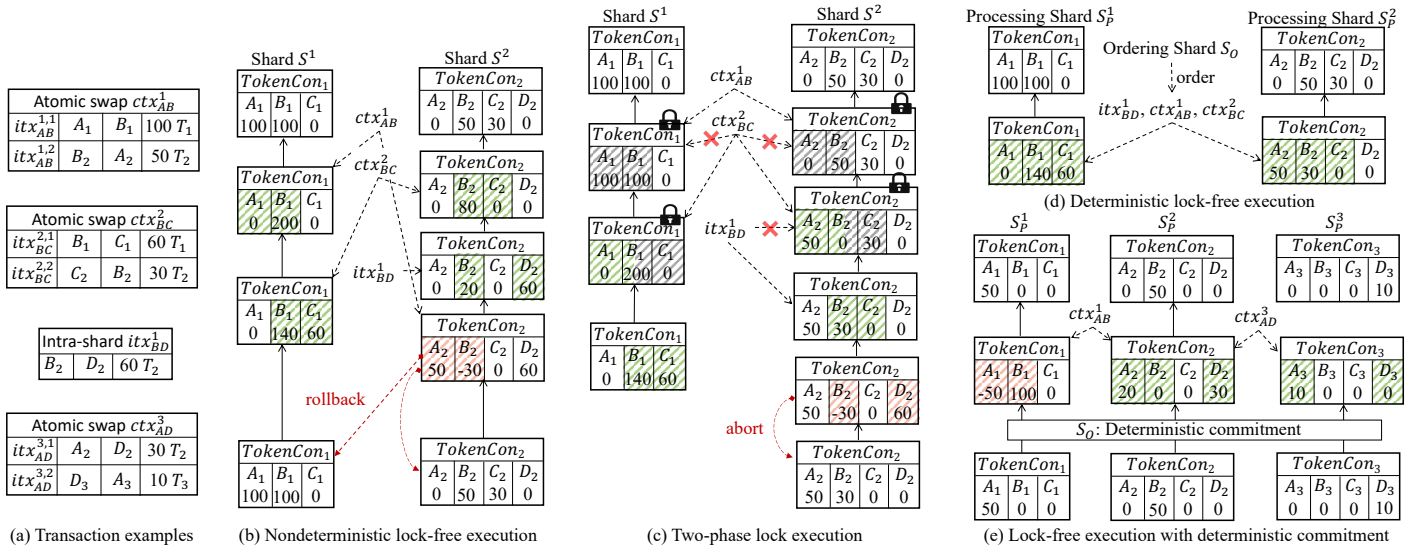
Atomic swap $ctx_{AB}^1$

| $itx_{AB}^{1,1}$ | $A_1$ | $B_1$ | 100 $T_1$ |
|---|---|---|---|
| $itx_{AB}^{1,2}$ | $B_2$ | $A_2$ | 50 $T_2$ |

Atomic swap $ctx_{BC}^2$

| $itx_{BC}^{2,1}$ | $B_1$ | $C_1$ | 60 $T_1$ |
|---|---|---|---|
| $itx_{BC}^{2,2}$ | $C_2$ | $B_2$ | 30 $T_2$ |

Intra-shard $itx_{BD}^1$

| $B_2$ | $D_2$ | 60 $T_2$ |
|---|---|---|

Atomic swap $ctx_{AD}^3$

| $itx_{AD}^{3,1}$ | $A_2$ | $D_2$ | 30 $T_2$ |
|---|---|---|---|
| $itx_{AD}^{3,2}$ | $D_3$ | $A_3$ | 10 $T_3$ |

(a) Transaction examples

Shard $S^1$
$TokenCon_1$ $A_1$ $B_1$ $C_1$ 100 100 0
$TokenCon_1$ $A_1$ $B_1$ $C_1$ 0 200 0
$TokenCon_1$ $A_1$ $B_1$ $C_1$ 0 140 60
$TokenCon_1$ $A_1$ $B_1$ $C_1$ 100 100 0

Shard $S^2$
$TokenCon_2$ $A_2$ $B_2$ $C_2$ $D_2$ 0 50 30 0
$TokenCon_2$ $A_2$ $B_2$ $C_2$ $D_2$ 0 80 0 0
$TokenCon_2$ $A_2$ $B_2$ $C_2$ $D_2$ 0 20 0 60
$TokenCon_2$ $A_2$ $B_2$ $C_2$ $D_2$ 50 -30 0 60
$TokenCon_2$ $A_2$ $B_2$ $C_2$ $D_2$ 0 50 30 0

$ctx_{AB}^1$ $ctx_{BC}^2$ $itx_{BD}^1$
rollback

(b) Nondeterministic lock-free execution

Shard $S^1$
$TokenCon_1$ $A_1$ $B_1$ $C_1$ 100 100 0
$TokenCon_1$ $A_1$ $B_1$ $C_1$ 100 100 0
$TokenCon_1$ $A_1$ $B_1$ $C_1$ 0 200 0
$TokenCon_1$ $A_1$ $B_1$ $C_1$ 0 140 60

Shard $S^2$
$TokenCon_2$ $A_2$ $B_2$ $C_2$ $D_2$ 0 50 30 0
$TokenCon_2$ $A_2$ $B_2$ $C_2$ $D_2$ 0 50 30 0
$TokenCon_2$ $A_2$ $B_2$ $C_2$ $D_2$ 50 0 30 0
$TokenCon_2$ $A_2$ $B_2$ $C_2$ $D_2$ 50 30 0 0
$TokenCon_2$ $A_2$ $B_2$ $C_2$ $D_2$ 50 -30 0 60
$TokenCon_2$ $A_2$ $B_2$ $C_2$ $D_2$ 50 30 0 0

$ctx_{AB}^1$ $ctx_{BC}^2$ $itx_{BD}^1$
abort

(c) Two-phase lock execution

Processing Shard $S_P^1$
$TokenCon_1$ $A_1$ $B_1$ $C_1$ 100 100 0
$TokenCon_1$ $A_1$ $B_1$ $C_1$ 0 140 60

Ordering Shard $S_O$
order
$itx_{BD}^1, ctx_{AB}^1, ctx_{BC}^2$

Processing Shard $S_P^2$
$TokenCon_2$ $A_2$ $B_2$ $C_2$ $D_2$ 0 50 30 0
$TokenCon_2$ $A_2$ $B_2$ $C_2$ $D_2$ 50 30 0 0

(d) Deterministic lock-free execution

$S_P^1$
$TokenCon_1$ $A_1$ $B_1$ $C_1$ 50 0 0
$TokenCon_1$ $A_1$ $B_1$ $C_1$ -50 100 0
$TokenCon_1$ $A_1$ $B_1$ $C_1$ 50 0 0

$S_P^2$
$TokenCon_2$ $A_2$ $B_2$ $C_2$ $D_2$ 0 50 0 0
$TokenCon_2$ $A_2$ $B_2$ $C_2$ $D_2$ 20 0 0 30
$TokenCon_2$ $A_2$ $B_2$ $C_2$ $D_2$ 0 50 0 0

$S_P^3$
$TokenCon_3$ $A_3$ $B_3$ $C_3$ $D_3$ 0 0 0 10
$TokenCon_3$ $A_3$ $B_3$ $C_3$ $D_3$ 10 0 0 0
$TokenCon_3$ $A_3$ $B_3$ $C_3$ $D_3$ 0 0 0 10

$ctx_{AB}^1$ $ctx_{AD}^3$
$S_O$: Deterministic commitment

(e) Lock-free execution with deterministic commitment